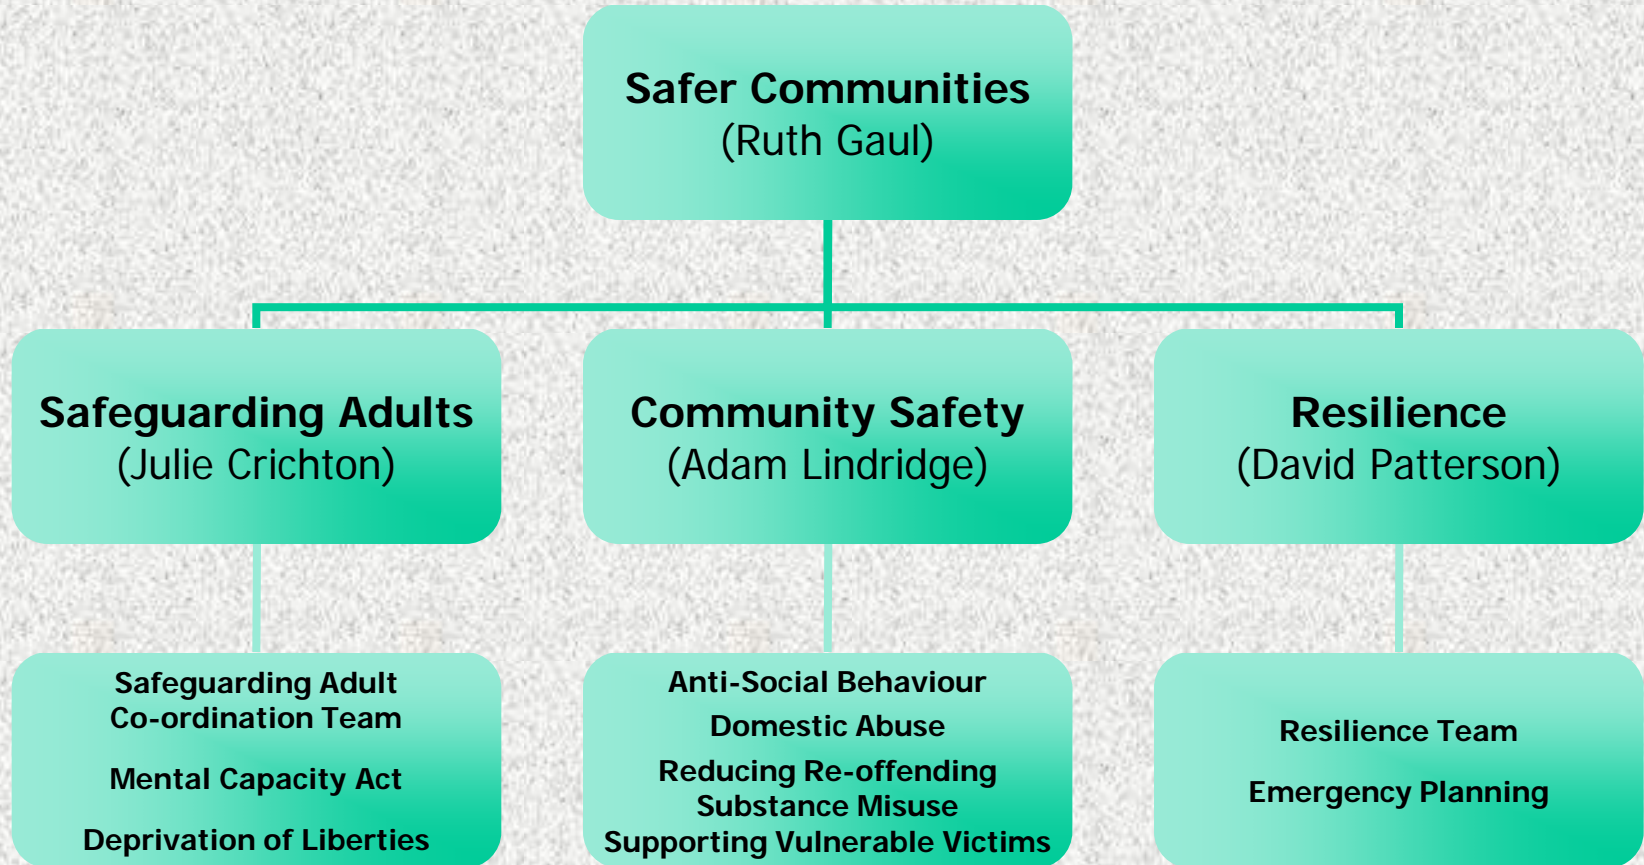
Safer Communities
(Ruth Gaul)

Safeguarding Adults
(Julie Crichton)

Community Safety
(Adam Lindridge)

Resilience
(David Patterson)

Safeguarding Adult Co-ordination Team

Mental Capacity Act

Deprivation of Liberties

Anti-Social Behaviour

Domestic Abuse

Reducing Re-offending

Substance Misuse

Supporting Vulnerable Victims

Resilience Team

Emergency Planning